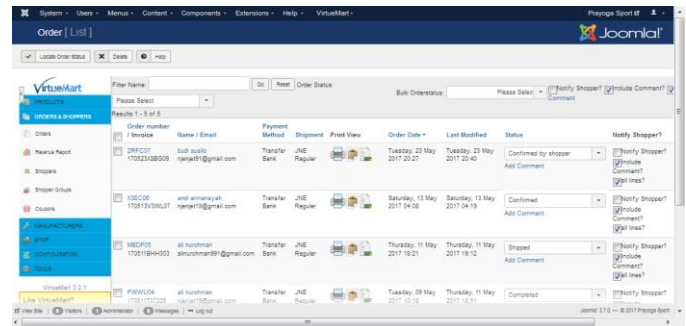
System - Users - Menus - Content - Components - Extensions - Help - VirtueMart - Prayoga Sport

Order [ List ]

Joomla!

Update Order Status Delete Help

VirtueMart

PRODUCTS
ORDERS & SHOPPERS
Orders
Revenue Report
Shoppers
Shopper Groups
Coupons
MANUFACTURERS
SHOP
CONFIGURATION
TOOLS

VirtueMart 3.2.1
Like VirtueMart?

Filter Name: Go Reset Order Status: Please Select

Bulk Orderstatus: Please Select Notify Shopper? Include Comment? Comment

Results 1 - 5 of 5

| | Order number / Invoice | Name / Email | Payment Method | Shipment | Print View | Order Date | Last Modified | Status | Notify Shopper? |
|---|---|---|---|---|---|---|---|---|---|
| | 2RFC07 170523XBSG09 | budi susilo njanjat91@gmail.com | Transfer Bank | JNE Reguler | | Tuesday, 23 May 2017 20:27 | Tuesday, 23 May 2017 20:40 | Confirmed by shopper Add Comment | Notify Shopper? Include Comment? All lines? |
| | X3EC08 170513V3WL07 | andi ermanwyah njanjat19@gmail.com | Transfer Bank | JNE Reguler | | Saturday, 13 May 2017 04:08 | Saturday, 13 May 2017 04:19 | Confirmed Add Comment | Notify Shopper? Include Comment? All lines? |
| | MBDP05 170511BHH303 | ali nurohman alinurohman991@gmail.com | Transfer Bank | JNE Reguler | | Thursday, 11 May 2017 18:21 | Thursday, 11 May 2017 19:12 | Shipped Add Comment | Notify Shopper? Include Comment? All lines? |
| | PWWU04 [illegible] | ali nurohman njanjat19@gmail.com | Transfer Bank | JNE Reguler | | Tuesday, 09 May 2017 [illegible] | Thursday, 11 May 2017 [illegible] | Completed | Notify Shopper? |

View Site Visitors Administrator Messages Log out
Joomla! 3.7.0 — © 2017 Prayoga Sport